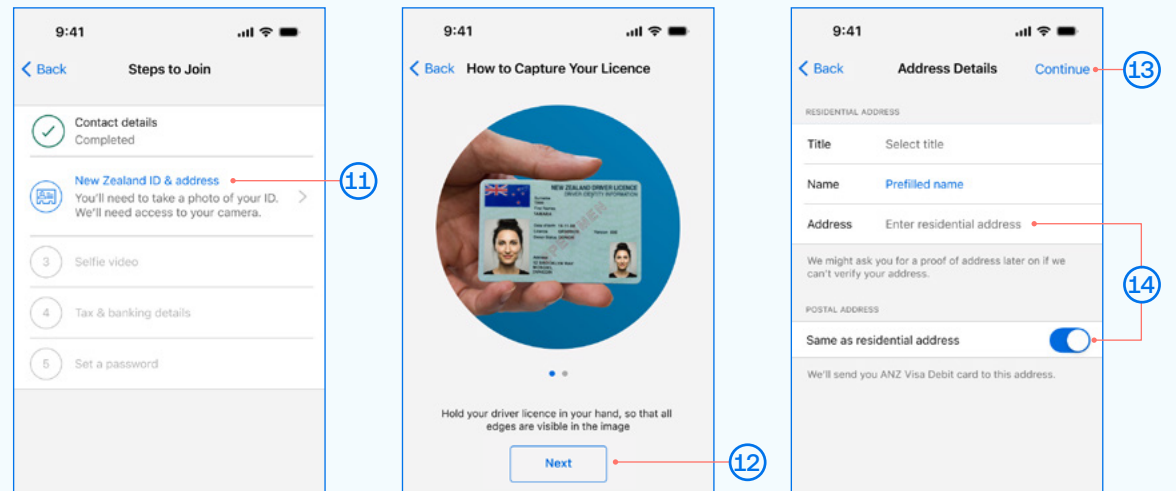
9:41

Back Steps to Join

Contact details
Completed

New Zealand ID & address
You'll need to take a photo of your ID. We'll need access to your camera.

11

3 Selfie video

4 Tax & banking details

5 Set a password

9:41

Back How to Capture Your Licence

NEW ZEALAND DRIVER LICENCE
DRIVER IDENTITY INFORMATION

SPECIMEN

Hold your driver licence in your hand, so that all edges are visible in the image

Next

12

9:41

Back Address Details Continue

13

RESIDENTIAL ADDRESS

Title Select title

Name Prefilled name

Address Enter residential address

We might ask you for a proof of address later on if we can't verify your address.

14

POSTAL ADDRESS

Same as residential address

We'll send you ANZ Visa Debit card to this address.